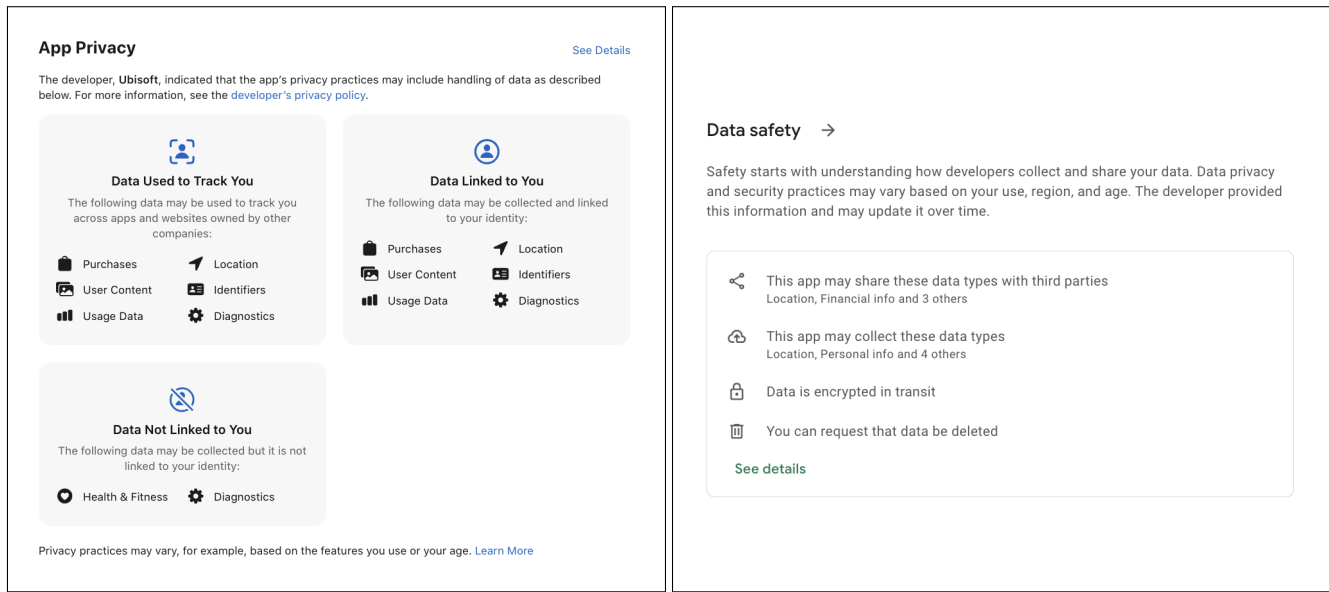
App Privacy

See Details

The developer, Ubisoft, indicated that the app's privacy practices may include handling of data as described below. For more information, see the developer's privacy policy.

Data Used to Track You

The following data may be used to track you across apps and websites owned by other companies:

Purchases
Location
User Content
Identifiers
Usage Data
Diagnostics

Data Linked to You

The following data may be collected and linked to your identity:

Purchases
Location
User Content
Identifiers
Usage Data
Diagnostics

Data Not Linked to You

The following data may be collected but it is not linked to your identity:

Health & Fitness
Diagnostics

Privacy practices may vary, for example, based on the features you use or your age. Learn More

Data safety →

Safety starts with understanding how developers collect and share your data. Data privacy and security practices may vary based on your use, region, and age. The developer provided this information and may update it over time.

This app may share these data types with third parties
Location, Financial info and 3 others

This app may collect these data types
Location, Personal info and 4 others

Data is encrypted in transit

You can request that data be deleted

See details